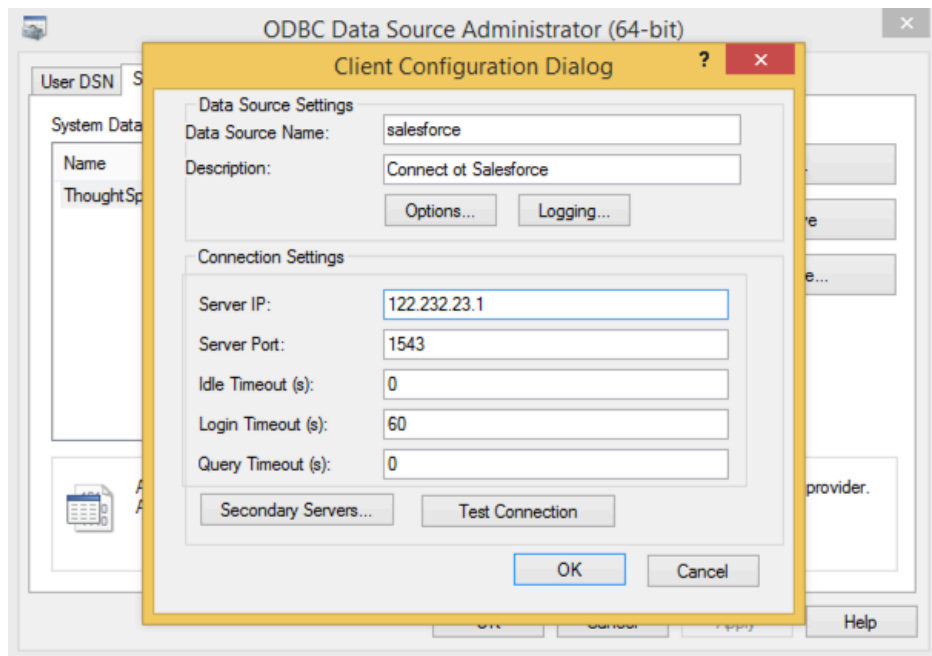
ODBC Data Source Administrator (64-bit)

User DSN S

System Data

Name

ThoughtSp

Client Configuration Dialog

?

Data Source Settings

Data Source Name: salesforce

Description: Connect ot Salesforce

Options...

Logging...

Connection Settings

Server IP: 122.232.23.1

Server Port: 1543

Idle Timeout (s): 0

Login Timeout (s): 60

Query Timeout (s): 0

Secondary Servers...

Test Connection

OK

Cancel

re

e...

provider.

A

A

Help